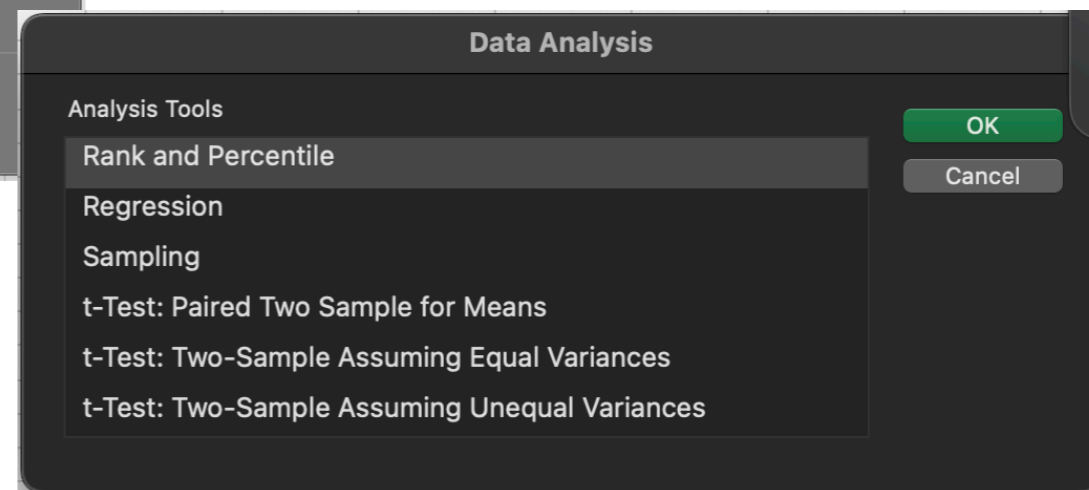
Data Analysis

Analysis Tools

Rank and Percentile
Regression
Sampling
t-Test: Paired Two Sample for Means
t-Test: Two-Sample Assuming Equal Variances
t-Test: Two-Sample Assuming Unequal Variances

OK
Cancel